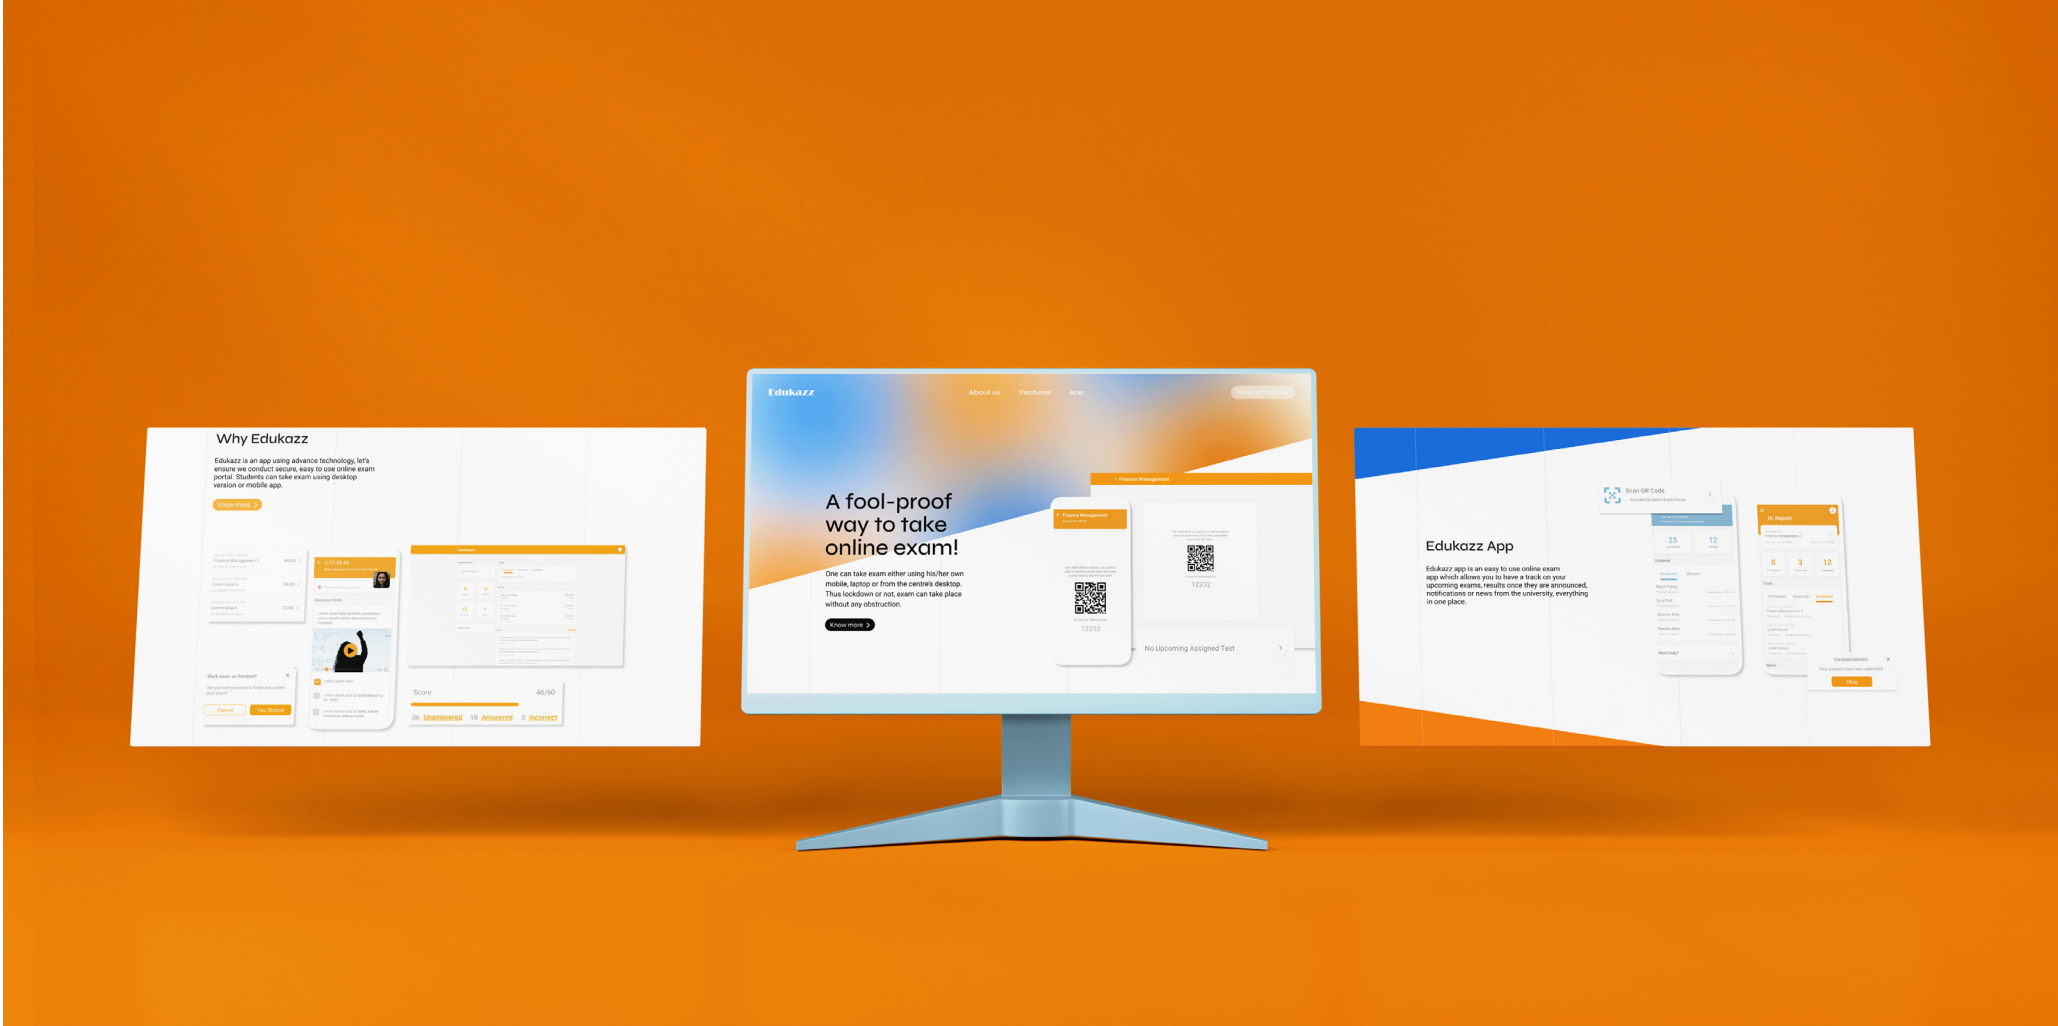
Why Edukazz

Edukazz is an app using advance technology, let's ensure we conduct secure, easy to use online exam portal. Students can take exam using desktop version or mobile app.

Know more >

Mark exam as finished?

Cancel Yes, Submit

Score 46/60

36 Unanswered 18 Answered 5 Incorrect

Edukazz About us Features App

A fool-proof way to take online exam!

One can take exam either using his/her own mobile, laptop or from the centre's desktop. Thus lockdown or not, exam can take place without any obstruction.

Know more >

Finance Management

Finance Management

12332

12332

No Upcoming Assigned Test

Edukazz App

Edukazz app is an easy to use online exam app which allows you to have a track on your upcoming exams, results once they are announced, notifications or news from the university, everything in one place.

Scan QR Code

25 12

0 3 12

Congratulations

Okay